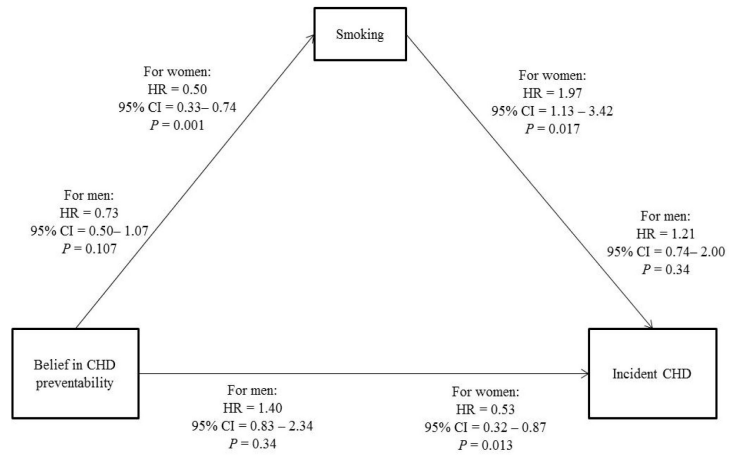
Smoking

For women:
HR = 0.50
95% CI = 0.33– 0.74
$P$ = 0.001

For women:
HR = 1.97
95% CI = 1.13 – 3.42
$P$ = 0.017

For men:
HR = 0.73
95% CI = 0.50– 1.07
$P$ = 0.107

For men:
HR = 1.21
95% CI = 0.74– 2.00
$P$ = 0.34

Belief in CHD preventability

Incident CHD

For men:
HR = 1.40
95% CI = 0.83 – 2.34
$P$ = 0.34

For women:
HR = 0.53
95% CI = 0.32 – 0.87
$P$ = 0.013